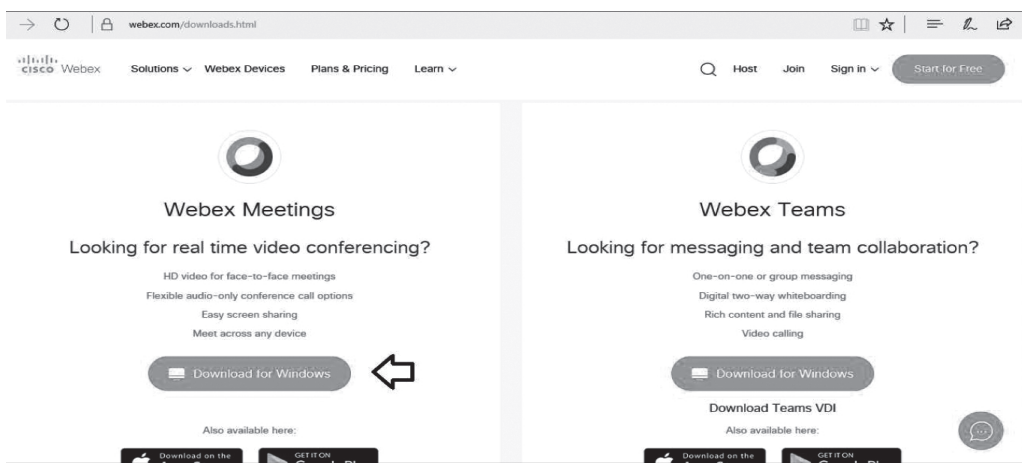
webex.com/downloads.html

cisco Webex Solutions Webex Devices Plans & Pricing Learn

Host Join Sign in Start for Free

Webex Meetings

Looking for real time video conferencing?

HD video for face-to-face meetings
Flexible audio-only conference call options
Easy screen sharing
Meet across any device

Download for Windows

Also available here:

Download on the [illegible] GET IT ON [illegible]

Webex Teams

Looking for messaging and team collaboration?

One-on-one or group messaging
Digital two-way whiteboarding
Rich content and file sharing
Video calling

Download for Windows

Download Teams VDI

Also available here:

Download on the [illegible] GET IT ON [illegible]